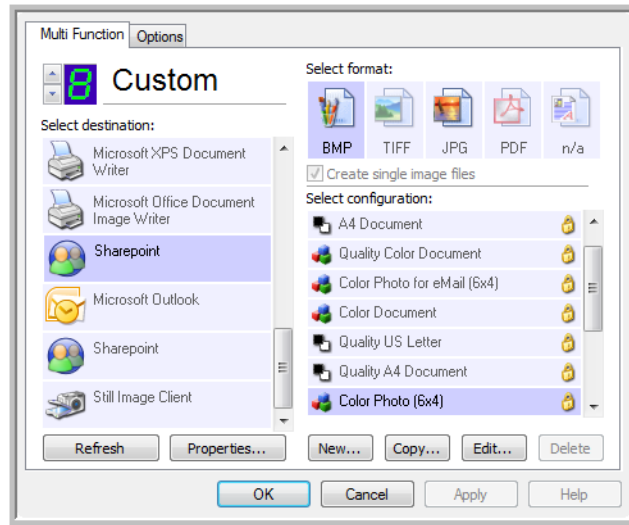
Multi Function Options

8 Custom

Select destination:

Microsoft XPS Document Writer

Microsoft Office Document Image Writer

Sharepoint

Microsoft Outlook

Sharepoint

Still Image Client

Refresh Properties...

Select format:

BMP TIFF JPG PDF n/a

Create single image files

Select configuration:

A4 Document

Quality Color Document

Color Photo for eMail (6x4)

Color Document

Quality US Letter

Quality A4 Document

Color Photo (6x4)

New... Copy... Edit... Delete

OK Cancel Apply Help